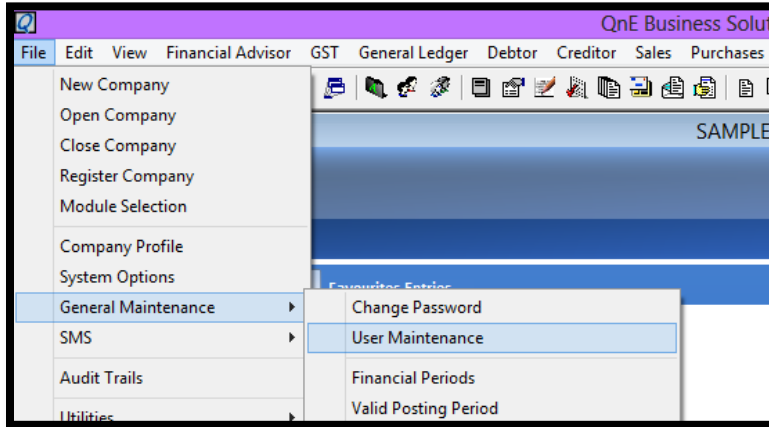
QnE Business Solut

File Edit View Financial Advisor GST General Ledger Debtor Creditor Sales Purchases

New Company
Open Company
Close Company
Register Company
Module Selection

Company Profile
System Options
General Maintenance
SMS

Audit Trails

Utilities

SAMPLE

Favourites Entries

Change Password
User Maintenance

Financial Periods
Valid Posting Period